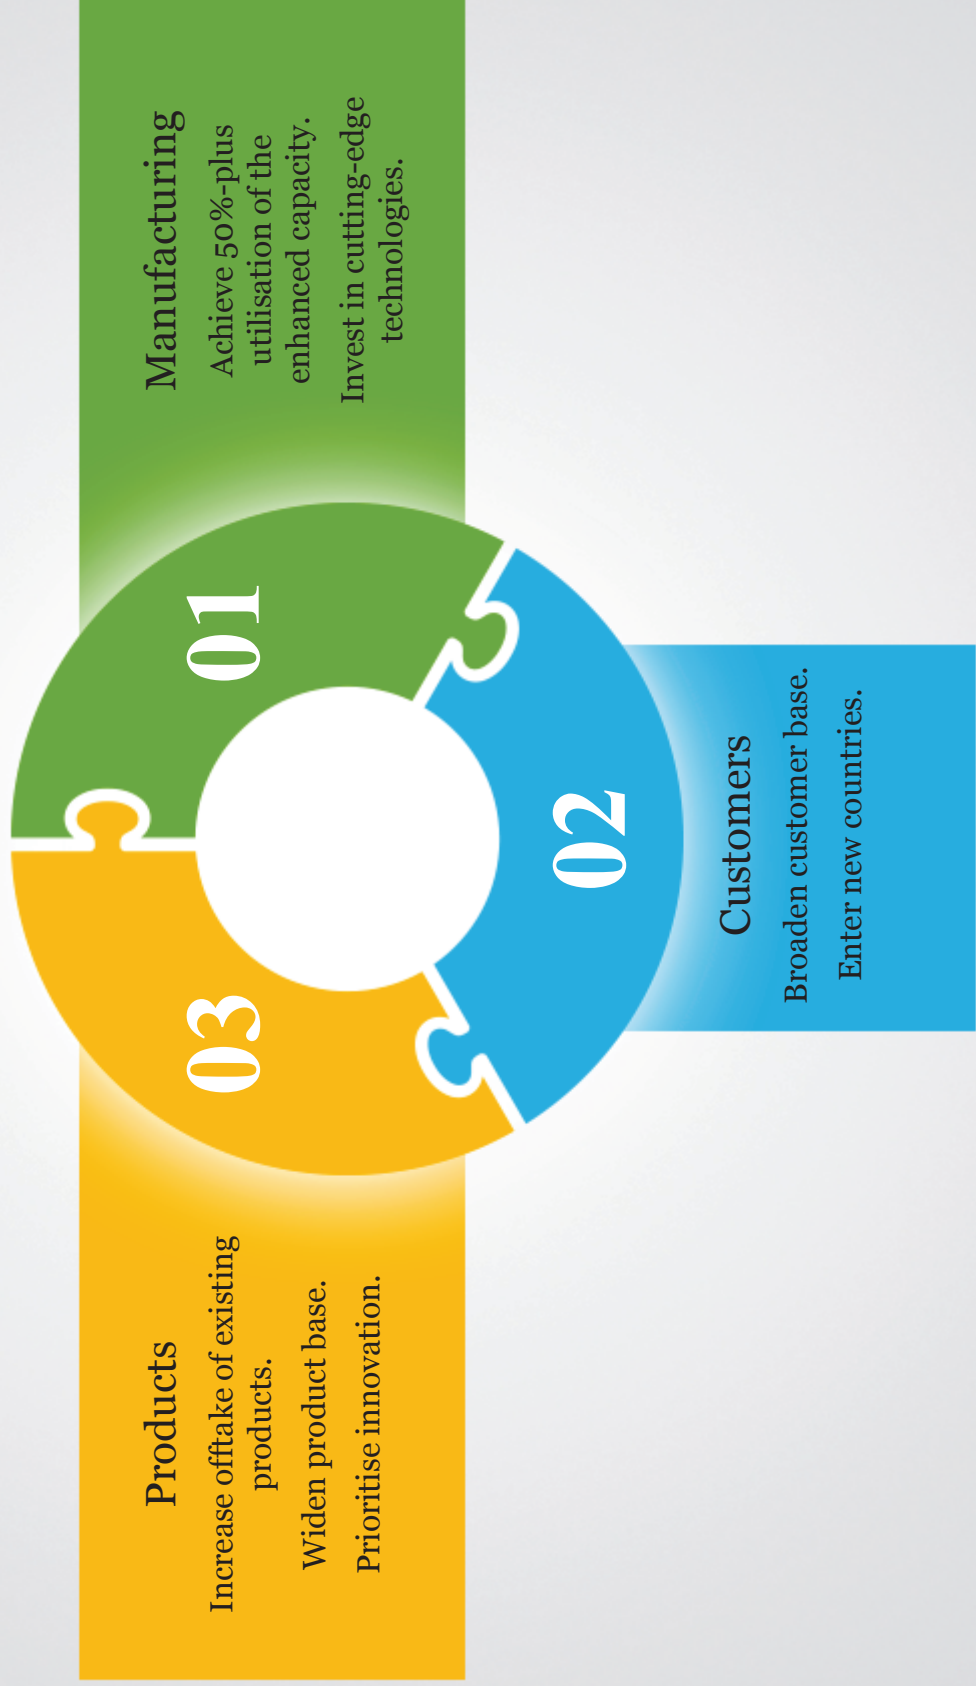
Manufacturing

Achieve 50%-plus utilisation of the enhanced capacity.

Invest in cutting-edge technologies.

01

02

Customers

Broaden customer base.

Enter new countries.

03

Products

Increase offtake of existing products.

Widen product base.

Prioritise innovation.